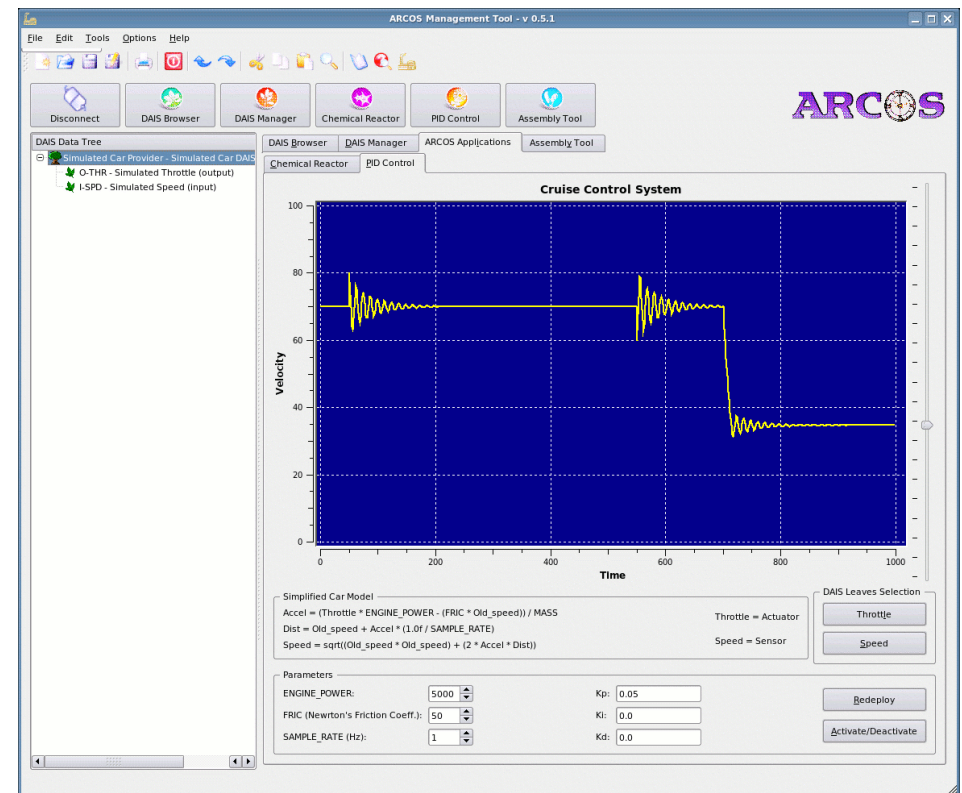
ARCOS Management Tool - v 0.5.1

File Edit Tools Options Help

Disconnect
DAIS Browser
DAIS Manager
Chemical Reactor
PID Control
Assembly Tool

ARCOS

DAIS Data Tree
Simulated Car Provider - Simulated Car DAIS
O-THR - Simulated Throttle (output)
I-SPD - Simulated Speed (input)

DAIS Browser | DAIS Manager | ARCOS Applications | Assembly Tool
Chemical Reactor | PID Control

Cruise Control System

Velocity
100
80
60
40
20
0
0 200 400 600 800 1000
Time

Simplified Car Model
Accel = (Throttle * ENGINE_POWER - (FRIC * Old_speed)) / MASS
Dist = Old_speed + Accel * (1.0f / SAMPLE_RATE)
Speed = sqrt((Old_speed * Old_speed) + (2 * Accel * Dist))

Throttle = Actuator
Speed = Sensor

DAIS Leaves Selection
Throttle
Speed

Parameters
ENGINE_POWER: 5000
FRIC (Newrton's Friction Coeff.): 50
SAMPLE_RATE (Hz): 1

Kp: 0.05
Ki: 0.0
Kd: 0.0

Redeploy
Activate/Deactivate